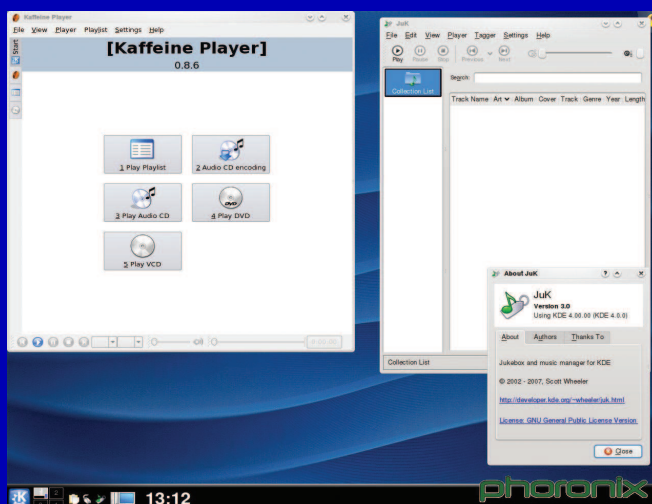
Kaffeine Player

File View Player Playlist Settings Help

Start

[Kaffeine Player]

0.8.6

1 Play Playlist

2 Audio CD encoding

3 Play Audio CD

4 Play DVD

5 Play VCD

JuK

File Edit View Player Tagger Settings Help

Play Pause Stop Previous Next

Collection List

Search:

Track Name Art Album Cover Track Genre Year Length

Collection List

About JuK

JuK

Version 3.0

Using KDE 4.00.00 (KDE 4.0.0)

About Authors Thanks To

Jukebox and music manager for KDE

© 2002 - 2007, Scott Wheeler

http://developer.kde.org/~wheeler/juk.html

License: GNU General Public License Version

Close

13:12

phoronix